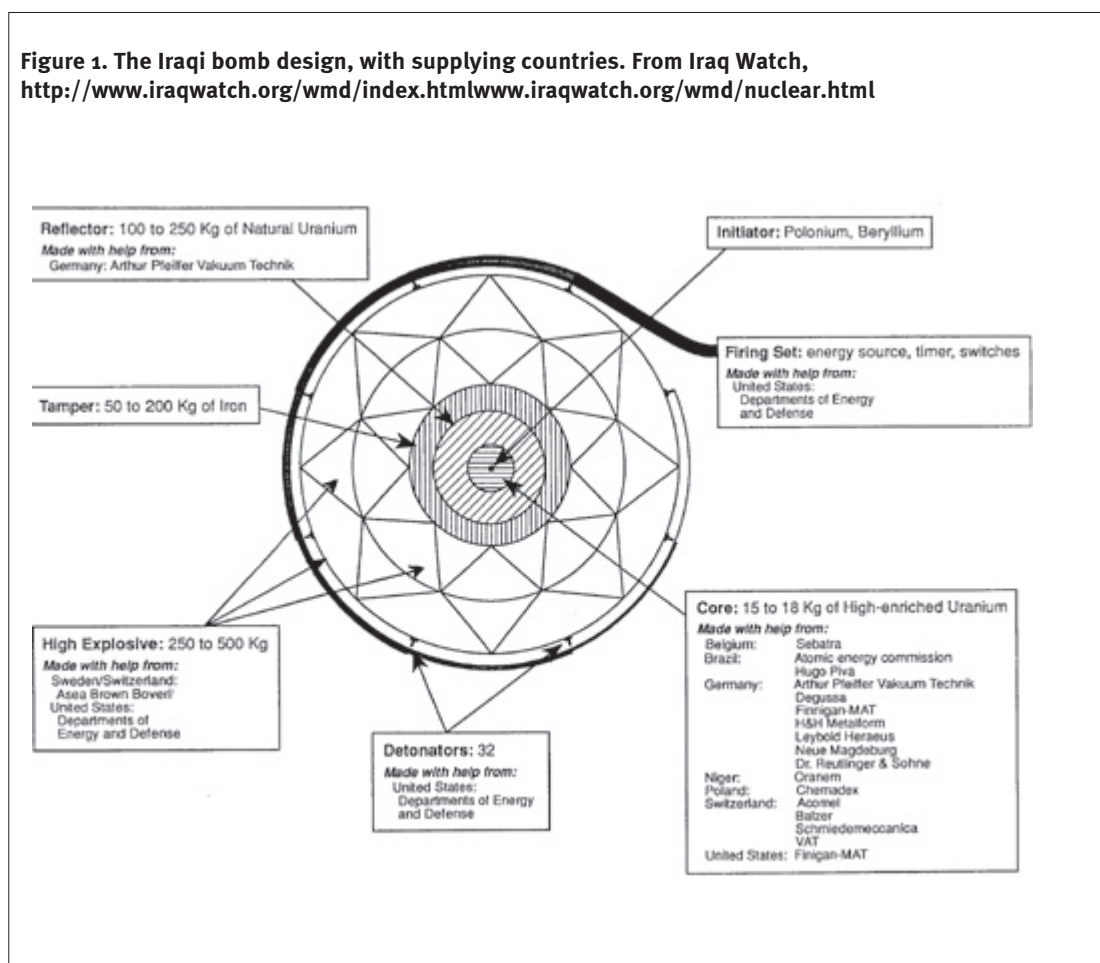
**Figure 1. The Iraqi bomb design, with supplying countries. From Iraq Watch, http://www.iraqwatch.org/wmd/index.htmlwww.iraqwatch.org/wmd/nuclear.html**

Reflector: 100 to 250 Kg of Natural Uranium
Made with help from:
Germany: Arthur Pfeiffer Vakuum Technik

Initiator: Polonium, Beryllium

Firing Set: energy source, timer, switches
Made with help from:
United States:
Departments of Energy and Defense

Tamper: 50 to 200 Kg of Iron

Core: 15 to 18 Kg of High-enriched Uranium
Made with help from:

| | |
|---|---|
| Belgium: | Sebatra |
| Brazil: | Atomic energy commission |
| | Hugo Piva |
| Germany: | Arthur Pfeiffer Vakuum Technik |
| | Degussa |
| | Finnigan-MAT |
| | H&H Metalform |
| | Leybold Heraeus |
| | Neue Magdeburg |
| | Dr. Reutlinger & Sohne |
| Niger: | Cranem |
| Poland: | Chemadex |
| Switzerland: | Acomel |
| | Balzer |
| | Schmiedemeccanica |
| | VAT |
| United States: | Finigan-MAT |

High Explosive: 250 to 500 Kg
Made with help from:
Sweden/Switzerland:
Asea Brown Boveri'
United States:
Departments of Energy and Defense

Detonators: 32
Made with help from:
United States:
Departments of Energy and Defense